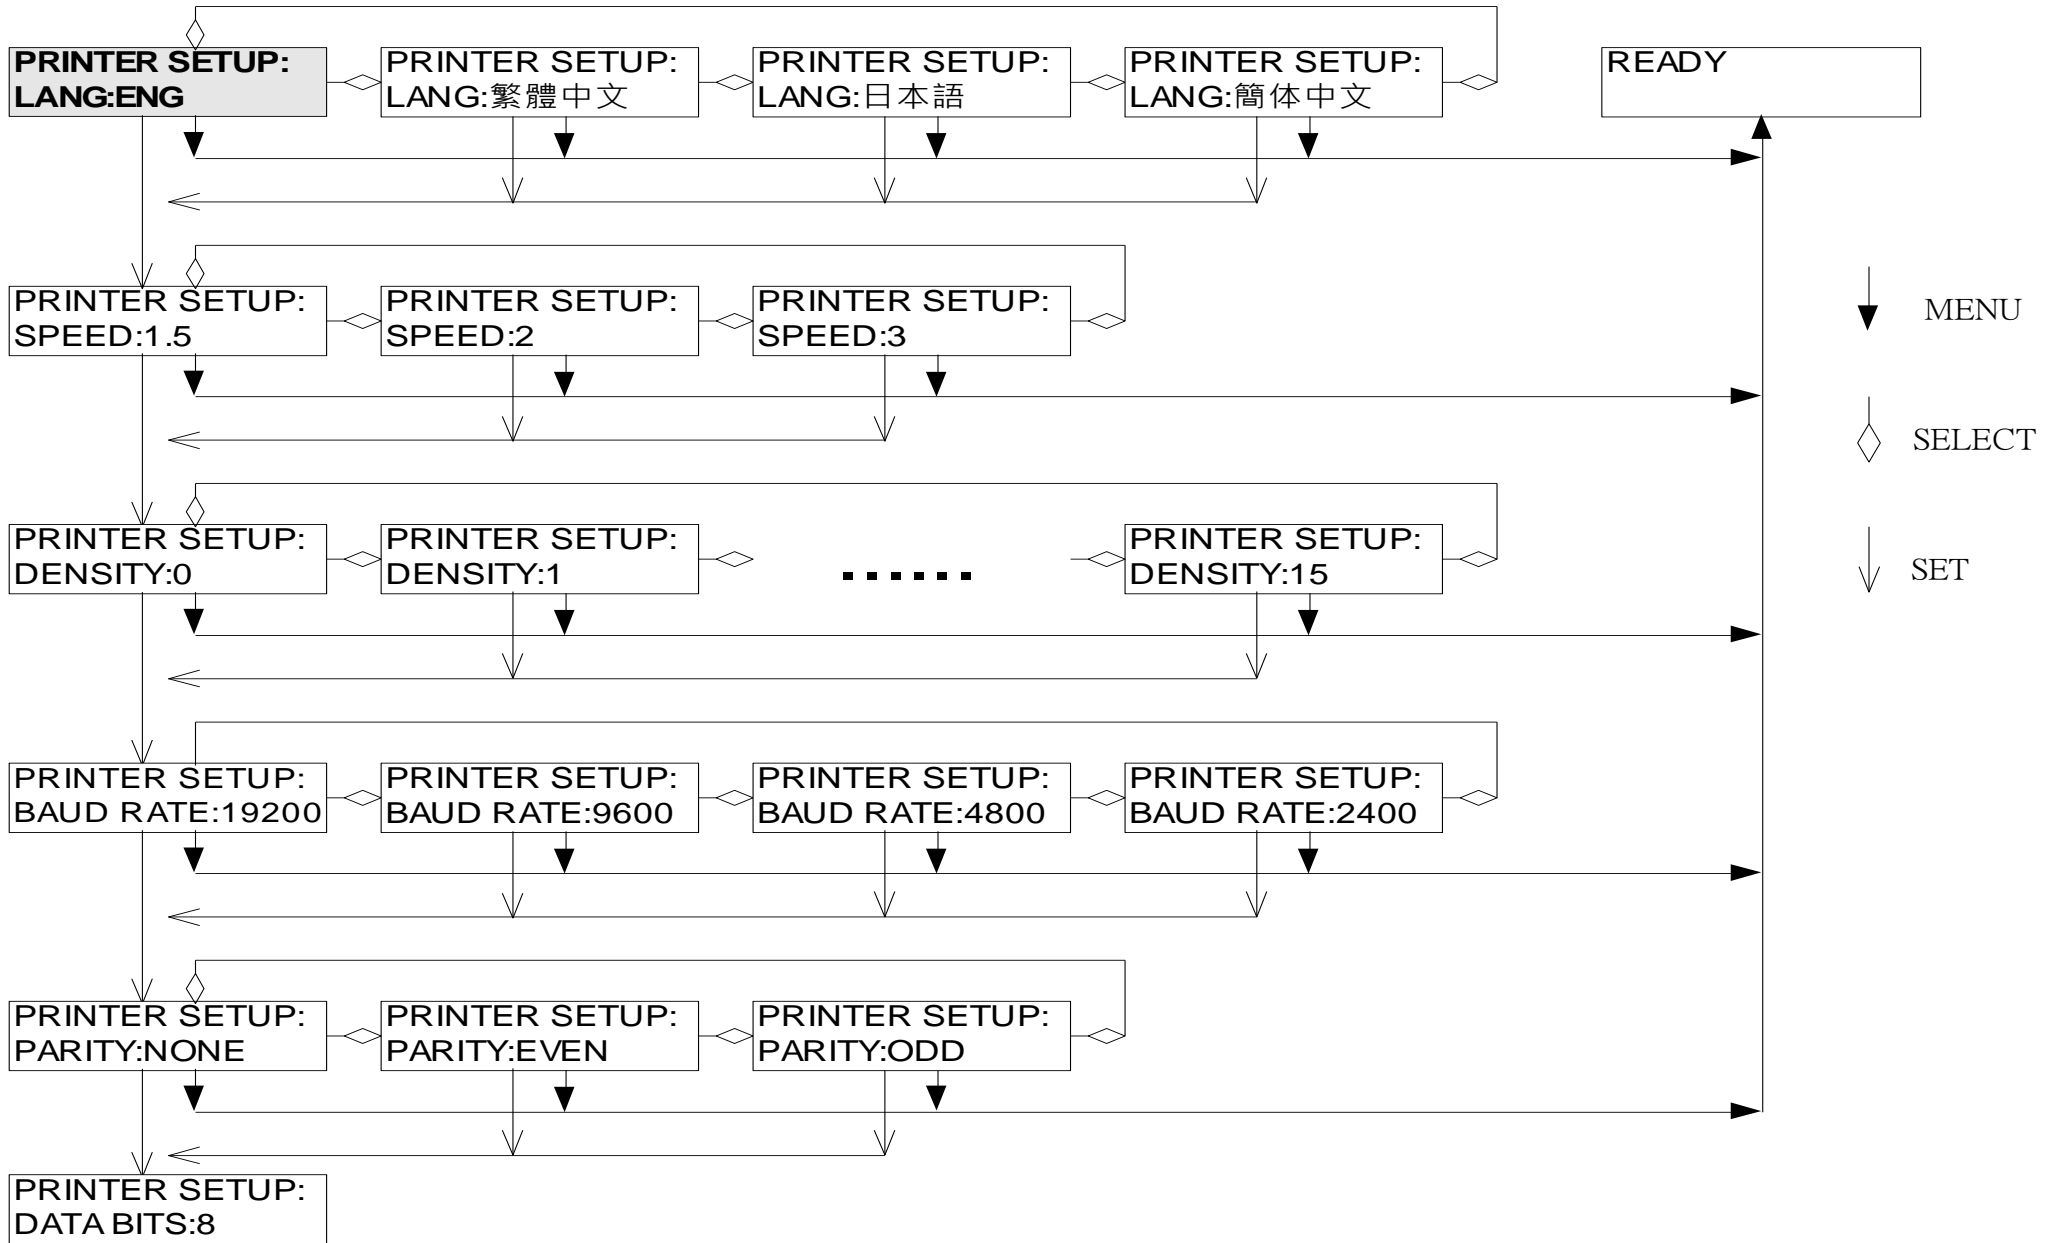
PRINTER SETUP:
LANG:ENG

PRINTER SETUP:
LANG:繁體中文

PRINTER SETUP:
LANG:日本語

PRINTER SETUP:
LANG:簡体中文

READY

PRINTER SETUP:
SPEED:1.5

PRINTER SETUP:
SPEED:2

PRINTER SETUP:
SPEED:3

MENU

SELECT

SET

PRINTER SETUP:
DENSITY:0

PRINTER SETUP:
DENSITY:1

......

PRINTER SETUP:
DENSITY:15

PRINTER SETUP:
BAUD RATE:19200

PRINTER SETUP:
BAUD RATE:9600

PRINTER SETUP:
BAUD RATE:4800

PRINTER SETUP:
BAUD RATE:2400

PRINTER SETUP:
PARITY:NONE

PRINTER SETUP:
PARITY:EVEN

PRINTER SETUP:
PARITY:ODD

PRINTER SETUP:
DATA BITS:8